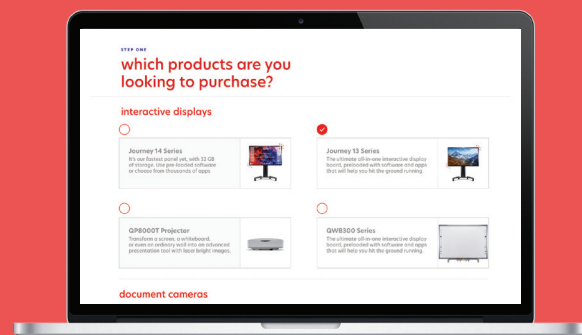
STEP ONE

which products are you looking to purchase?

interactive displays

Journey 14 Series
It's our fastest panel yet, with 32 GB of storage. Use pre-loaded software or choose from thousands of apps

Journey 13 Series
The ultimate all-in-one interactive display board, preloaded with software and apps that will help you hit the ground running.

QP8000T Projector
Transform a screen, whiteboard, or even an ordinary wall into an advanced presentation tool with laser bright images.

QWB300 Series
The ultimate all-in-one interactive display board, preloaded with software and apps that will help you hit the ground running.

document cameras